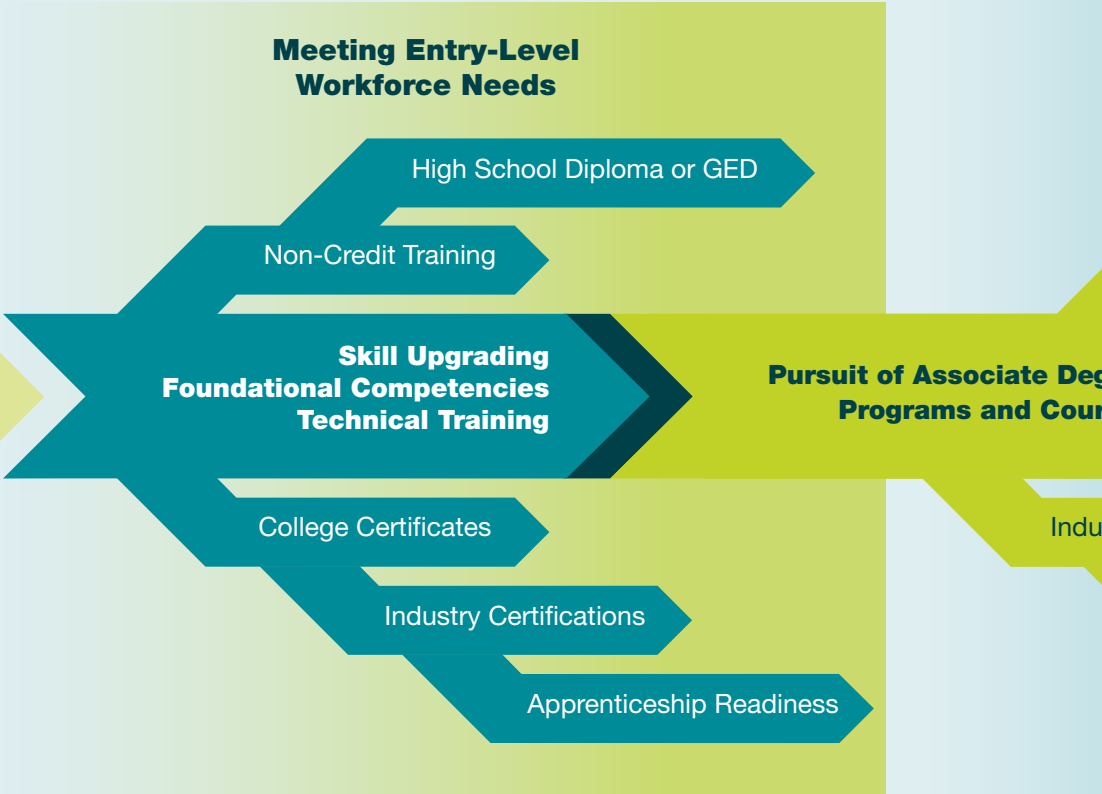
Meeting Entry-Level Workforce Needs

High School Diploma or GED

Non-Credit Training

Skill Upgrading
Foundational Competencies
Technical Training

Pursuit of Associate Deg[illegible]
Programs and Cou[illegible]

Indu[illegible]

College Certificates

Industry Certifications

Apprenticeship Readiness